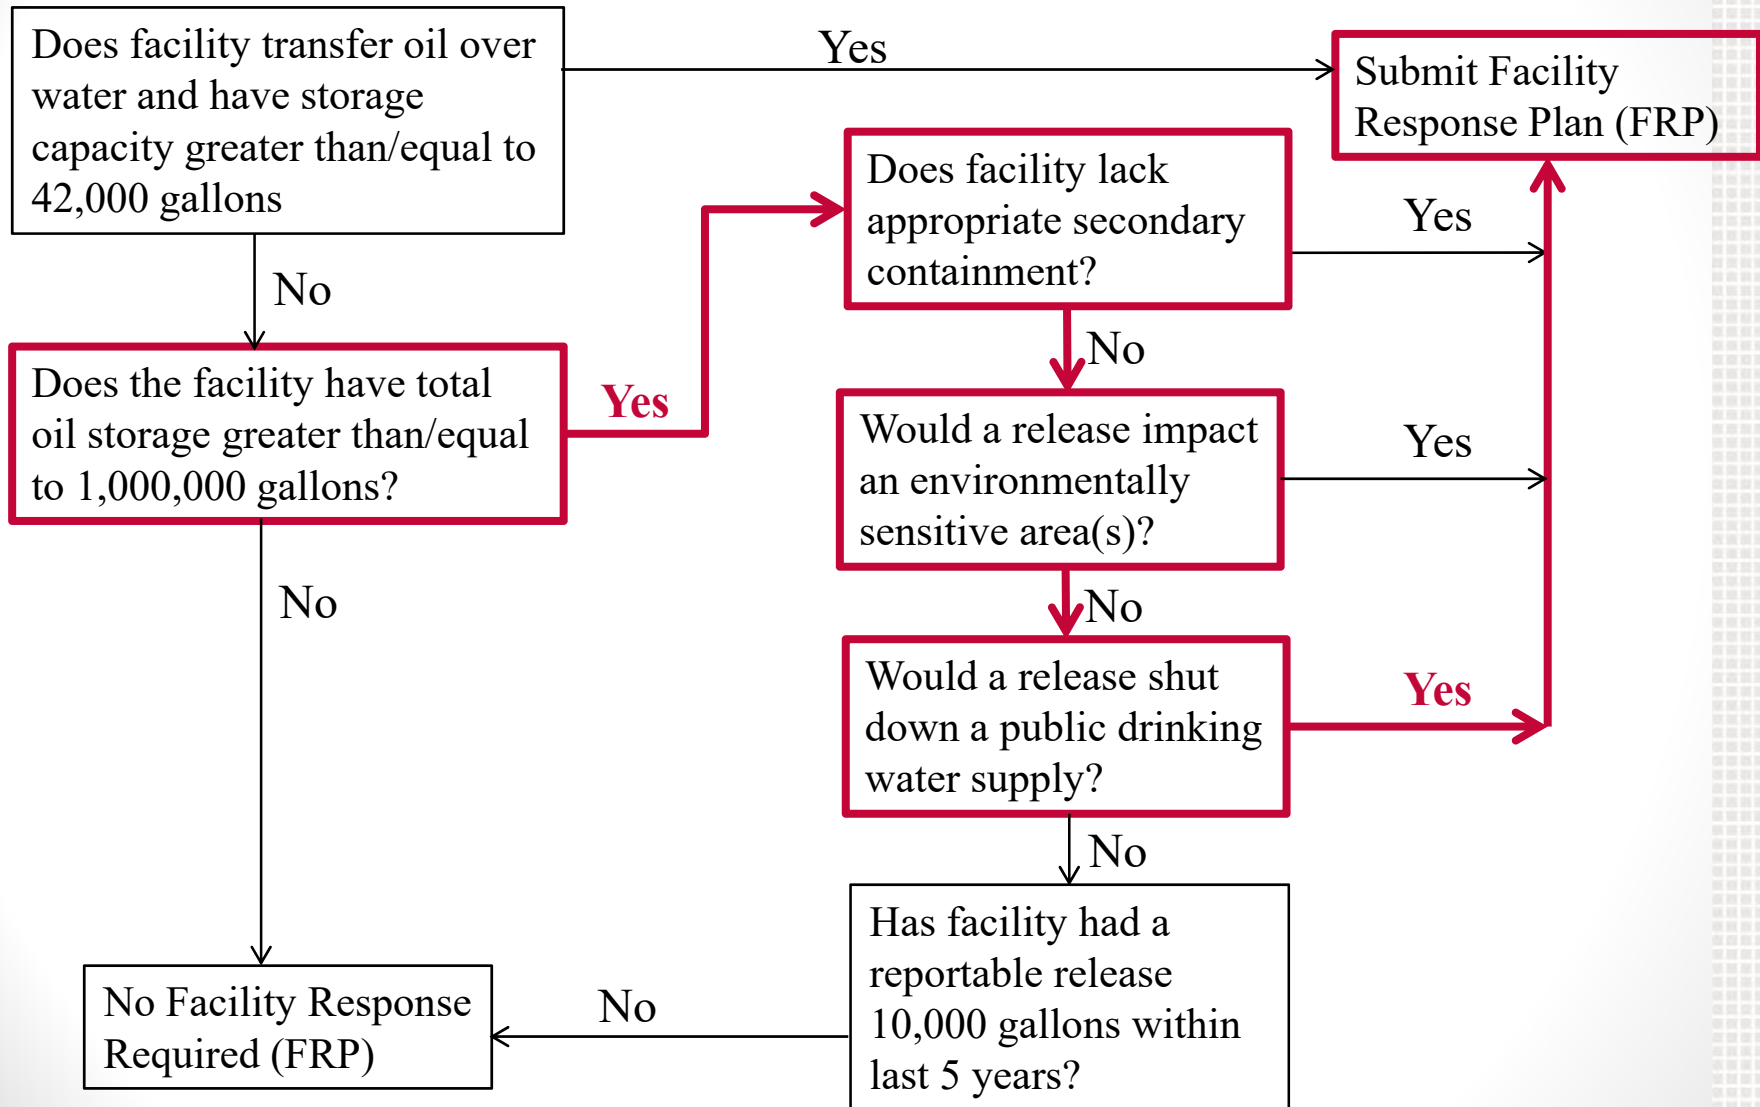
Does facility transfer oil over water and have storage capacity greater than/equal to 42,000 gallons

Yes

Submit Facility Response Plan (FRP)

No

Does facility lack appropriate secondary containment?

Yes

Does the facility have total oil storage greater than/equal to 1,000,000 gallons?

Yes

No

Would a release impact an environmentally sensitive area(s)?

Yes

No

No

Would a release shut down a public drinking water supply?

Yes

No

Has facility had a reportable release 10,000 gallons within last 5 years?

No

No Facility Response Required (FRP)